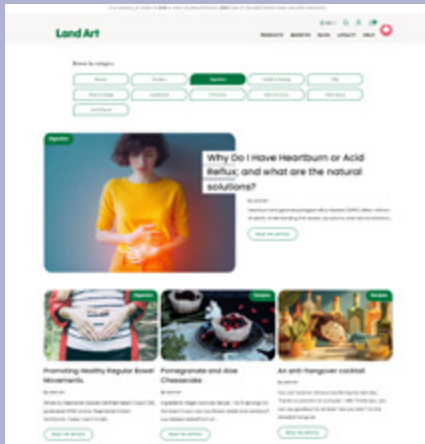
Land Art

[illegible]

PRODUCTS BENEFITS BLOG LOYALTY HELP

Browse by category

Digestion

Digestion

Why Do I Have Heartburn or Acid Reflux: and what are the natural solutions?

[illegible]

Read the article

Digestion

Promoting Healthy Regular Bowel Movements

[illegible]

Read the article

Recipes

Pomegranate and Aloe Cheesecake

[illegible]

Read the article

Recipes

An anti-hangover cocktail

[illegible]

Read the article